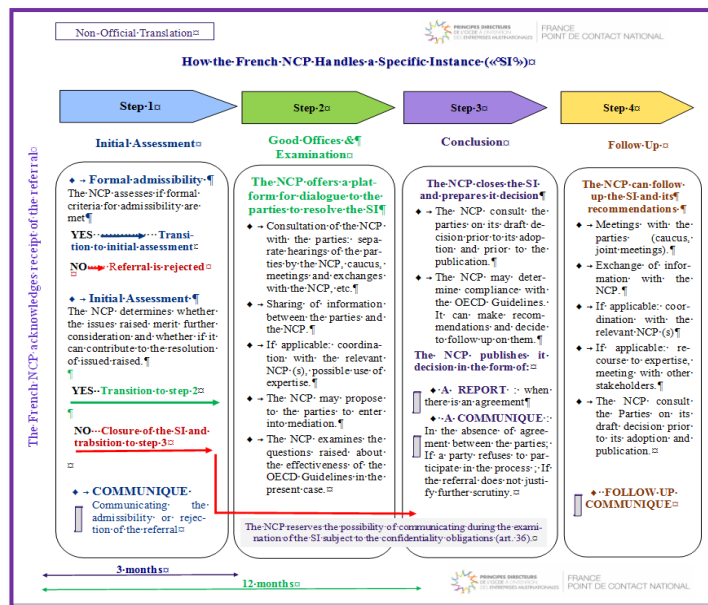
Non-Official Translation¤

PRINCIPES DIRECTEURS DE L'OCDE À L'INTENTION DES ENTREPRISES MULTINATIONALES | FRANCE POINT DE CONTACT NATIONAL

How the French NCP Handles a Specific Instance («SI»)¤

The French NCP acknowledges receipt of the referral¤

Step 1¤

Initial Assessment¤

◆ → Formal admissibility ¶
The NCP assesses if formal criteria for admissibility are met¶

YES ············ Transition to initial assessment¤

NO····· Referral is rejected¤

◆ → Initial Assessment ¶
The NCP determines whether the issues raised merit further consideration and whether if it can contribute to the resolution of issued raised. ¶
¶

YES··Transition to step 2¤
¶

NO···Closure of the SI and trabsition to step 3¤
¤

◆ → COMMUNIQUE
Communicating the admissibility or rejection of the referral¤

Step 2¤

Good Offices & ¶
Examination¤

The NCP offers a platform for dialogue to the parties to resolve the SI¶

◆ → Consultation of the NCP with the parties: separate hearings of the parties by the NCP, caucus, meetings and exchanges with the NCP, etc.¶

◆ → Sharing of information between the parties and the NCP.¶

◆ → If applicable: coordination with the relevant NCP (s), possible use of expertise.¶

◆ → The NCP may propose to the parties to enter into mediation.¶

◆ → The NCP examines the questions raised about the effectiveness of the OECD Guidelines in the present case.¤

Step 3¤

Conclusion¤

The NCP closes the SI and prepares it decision¶

◆ → The NCP consult the parties on its draft decision prior to its adoption and prior to the publication.¶

◆ → The NCP may determine compliance with the OECD Guidelines. It can make recommendations and decide to follow up on them.¶

The NCP publishes it decision in the form of:¶

◆ A REPORT : when there is an agreement¶

◆ A COMMUNIQUE : In the absence of agreement between the parties; If a party refuses to participate in the process ; If the referral does not justify further scrutiny.¤

Step 4¤

Follow Up ¤

The NCP can follow up the SI and its recommendations ¶

◆ → Meetings with the parties (caucus, joint meetings).¶

◆ → Exchange of information with the NCP.¶

◆ → If applicable: coordination with the relevant NCP (s)¶

◆ → If applicable: recourse to expertise, meeting with other stakeholders.¶

◆ → The NCP consult the Parties on its draft decision prior to its adoption and publication.¤

◆ FOLLOW UP COMMUNIQUE¤

The NCP reserves the possibility of communicating during the examination of the SI subject to the confidentiality obligations (art. 36).¤

3 months¤

12 months¤

PRINCIPES DIRECTEURS DE L'OCDE À L'INTENTION DES ENTREPRISES MULTINATIONALES | FRANCE POINT DE CONTACT NATIONAL